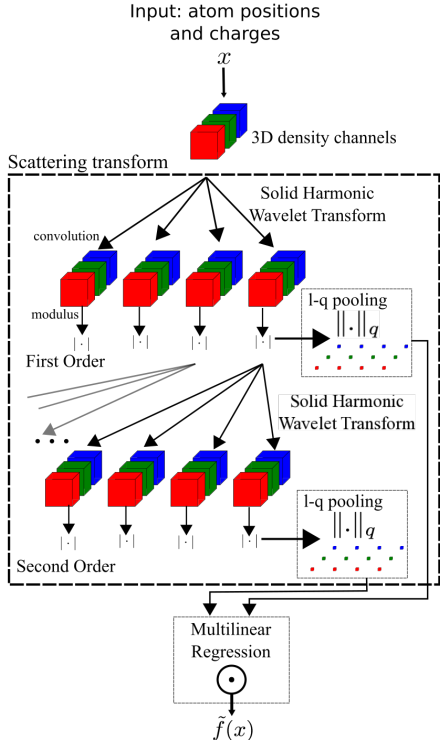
Input: atom positions and charges

$x$

3D density channels

Scattering transform

Solid Harmonic Wavelet Transform

convolution

modulus

$|\cdot|$

$|\cdot|$

$|\cdot|$

$|\cdot|$

l-q pooling

$\|\cdot\|_q$

First Order

Solid Harmonic Wavelet Transform

...

$|\cdot|$

$|\cdot|$

$|\cdot|$

$|\cdot|$

l-q pooling

$\|\cdot\|_q$

Second Order

Multilinear Regression

$\tilde{f}(x)$